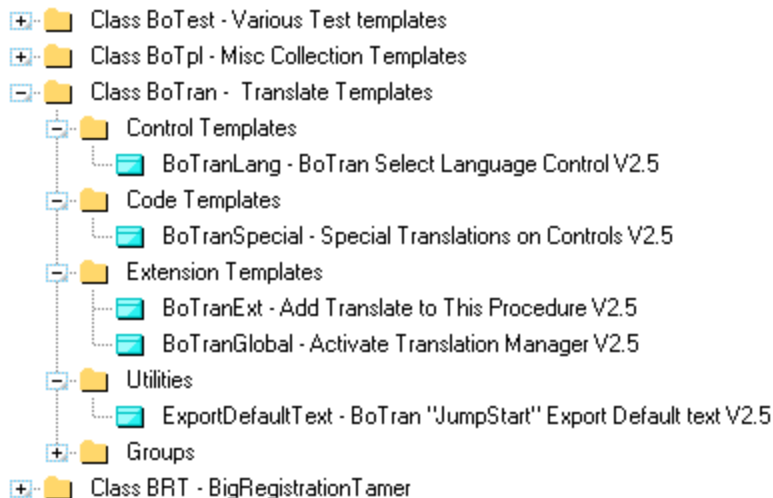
Class BoTest - Various Test templates
Class BoTpl - Misc Collection Templates
Class BoTran - Translate Templates
Control Templates
BoTranLang - BoTran Select Language Control V2.5
Code Templates
BoTranSpecial - Special Translations on Controls V2.5
Extension Templates
BoTranExt - Add Translate to This Procedure V2.5
BoTranGlobal - Activate Translation Manager V2.5
Utilities
ExportDefaultText - BoTran "JumpStart" Export Default text V2.5
Groups
Class BRT - BigRegistrationTamer